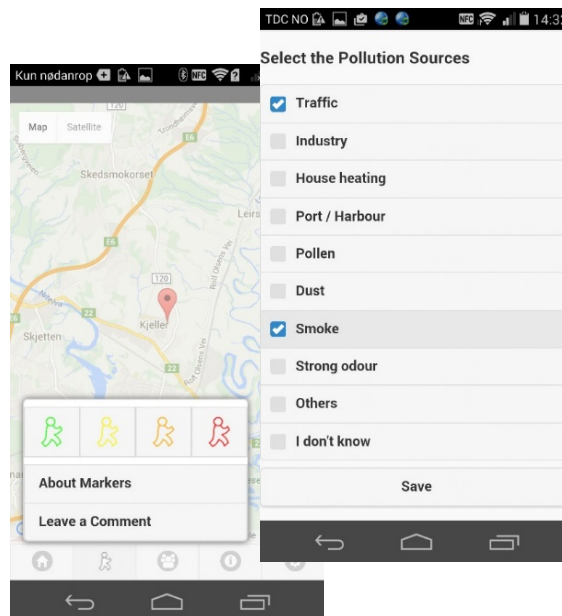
Kun nødanrop

Map Satellite

120

Skedsmokorset

Leirs

E6

120

Skjetten

Kjeller

22

About Markers

Leave a Comment

TDC NO 14:3

Select the Pollution Sources

Traffic

Industry

House heating

Port / Harbour

Pollen

Dust

Smoke

Strong odour

Others

I don't know

Save